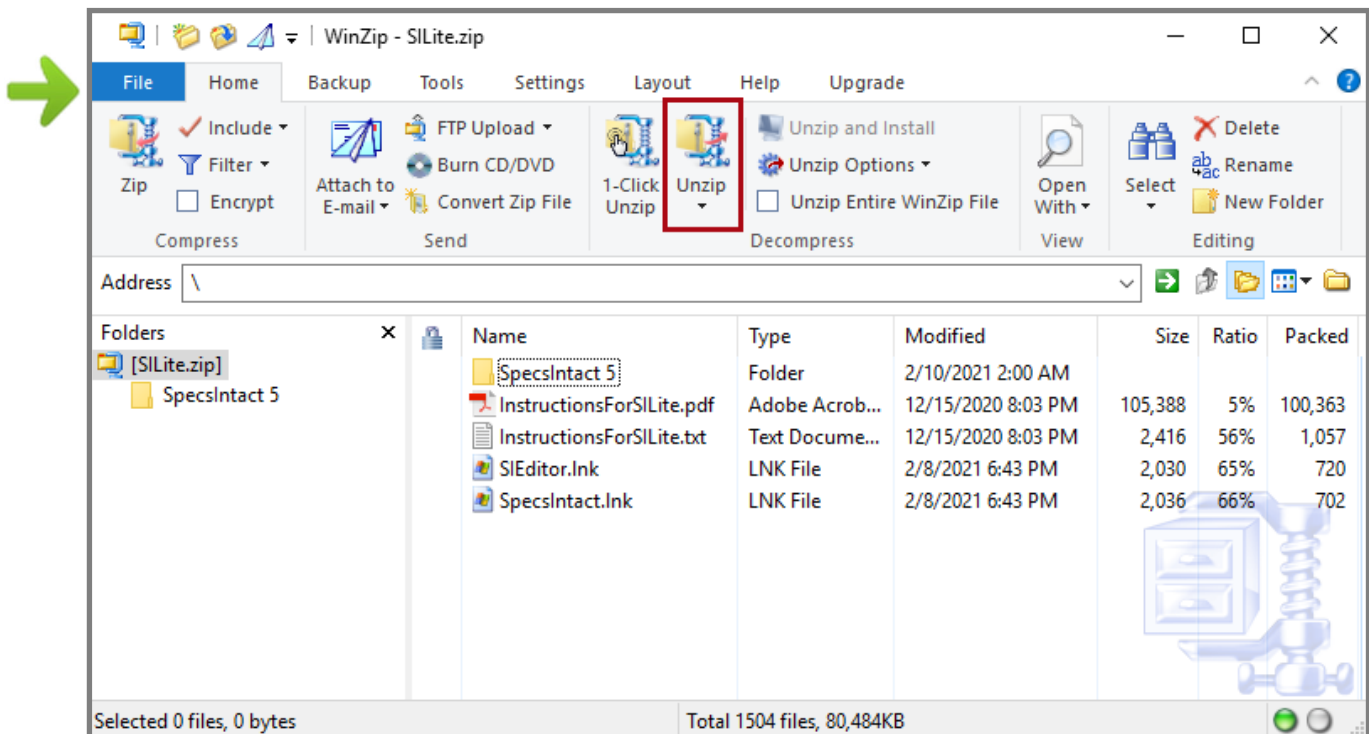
WinZip - SILite.zip

File Home Backup Tools Settings Layout Help Upgrade

Zip
Include
Filter
Encrypt
Compress

Attach to E-mail
FTP Upload
Burn CD/DVD
Convert Zip File
Send

1-Click Unzip
Unzip
Unzip and Install
Unzip Options
Unzip Entire WinZip File
Decompress

Open With
View

Select
Delete
Rename
New Folder
Editing

Address \

Folders
[SILite.zip]
SpecsIntact 5

| Name | Type | Modified | Size | Ratio | Packed |
|---|---|---|---|---|---|
| SpecsIntact 5 | Folder | 2/10/2021 2:00 AM | | | |
| InstructionsForSILite.pdf | Adobe Acrob... | 12/15/2020 8:03 PM | 105,388 | 5% | 100,363 |
| InstructionsForSILite.txt | Text Docume... | 12/15/2020 8:03 PM | 2,416 | 56% | 1,057 |
| SIEditor.lnk | LNK File | 2/8/2021 6:43 PM | 2,030 | 65% | 720 |
| SpecsIntact.lnk | LNK File | 2/8/2021 6:43 PM | 2,036 | 66% | 702 |

Selected 0 files, 0 bytes
Total 1504 files, 80,484KB